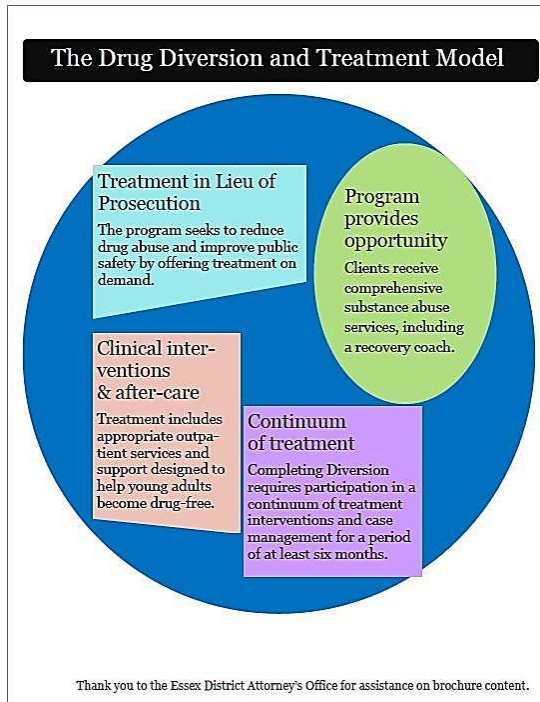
The Drug Diversion and Treatment Model

Treatment in Lieu of Prosecution

The program seeks to reduce drug abuse and improve public safety by offering treatment on demand.

Program provides opportunity

Clients receive comprehensive substance abuse services, including a recovery coach.

Clinical interventions & after-care

Treatment includes appropriate outpatient services and support designed to help young adults become drug-free.

Continuum of treatment

Completing Diversion requires participation in a continuum of treatment interventions and case management for a period of at least six months.

Thank you to the Essex District Attorney's Office for assistance on brochure content.